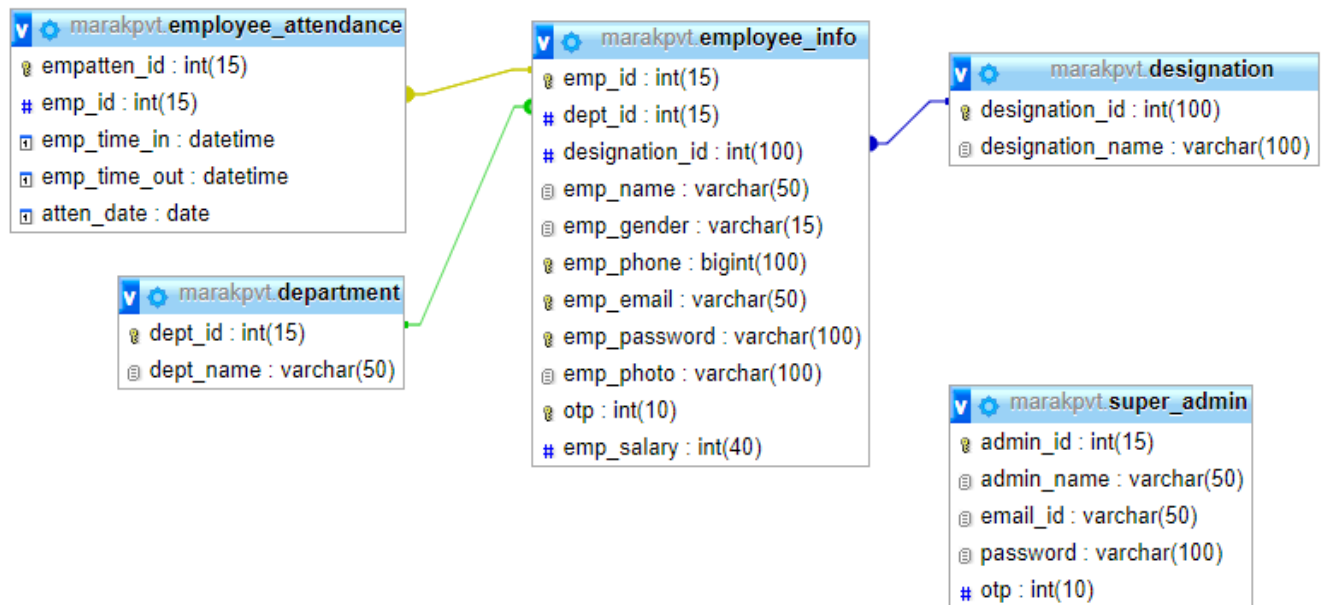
marakpvt.employee_attendance
empatten_id : int(15)
emp_id : int(15)
emp_time_in : datetime
emp_time_out : datetime
atten_date : date

marakpvt.department
dept_id : int(15)
dept_name : varchar(50)

marakpvt.employee_info
emp_id : int(15)
dept_id : int(15)
designation_id : int(100)
emp_name : varchar(50)
emp_gender : varchar(15)
emp_phone : bigint(100)
emp_email : varchar(50)
emp_password : varchar(100)
emp_photo : varchar(100)
otp : int(10)
emp_salary : int(40)

marakpvt.designation
designation_id : int(100)
designation_name : varchar(100)

marakpvt.super_admin
admin_id : int(15)
admin_name : varchar(50)
email_id : varchar(50)
password : varchar(100)
otp : int(10)